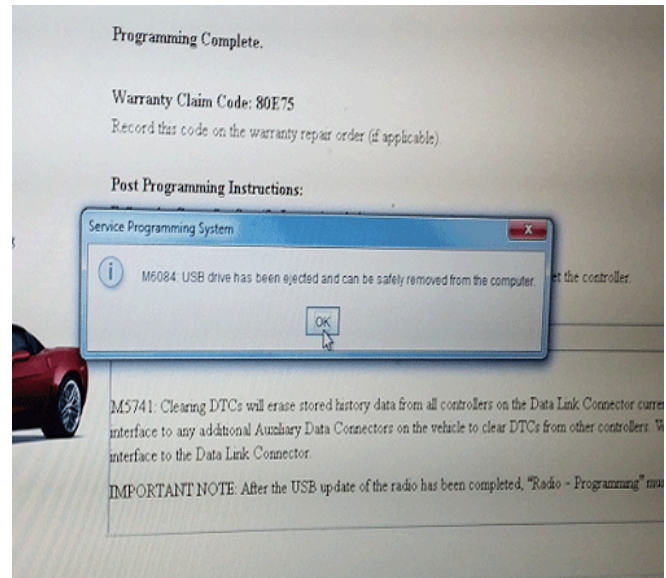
Programming Complete.

Warranty Claim Code: 80E75

Record this code on the warranty repair order (if applicable).

Post Programming Instructions:

Service Programming System

M6084: USB drive has been ejected and can be safely removed from the computer.

OK

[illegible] the controller.

M5741: Clearing DTCs will erase stored history data from all controllers on the Data Link Connector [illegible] interface to any additional Auxiliary Data Connectors on the vehicle to clear DTCs from other controllers. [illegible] interface to the Data Link Connector.

IMPORTANT NOTE: After the USB update of the radio has been completed, "Radio - Programming" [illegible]